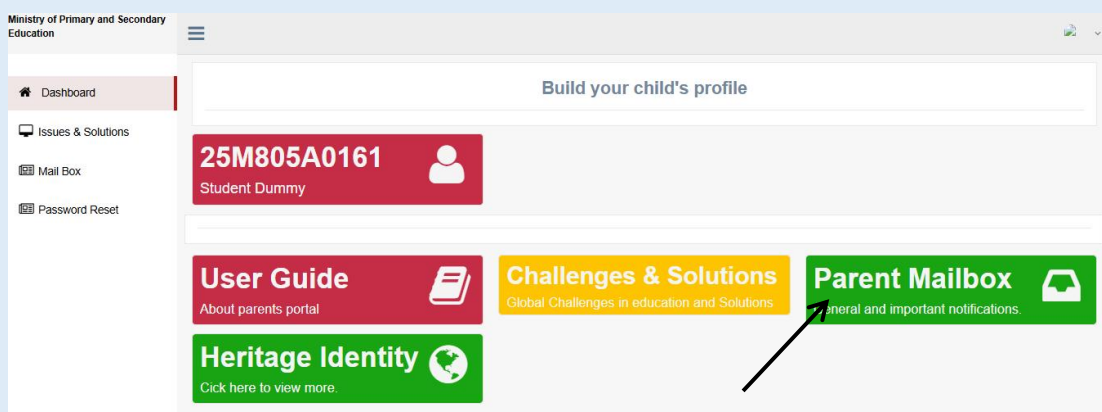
Ministry of Primary and Secondary Education

Dashboard

Issues & Solutions

Mail Box

Password Reset

Build your child's profile

25M805A0161
Student Dummy

User Guide
About parents portal

Challenges & Solutions
Global Challenges in education and Solutions

Parent Mailbox
eneral and important notifications.

Heritage Identity
Cick here to view more.